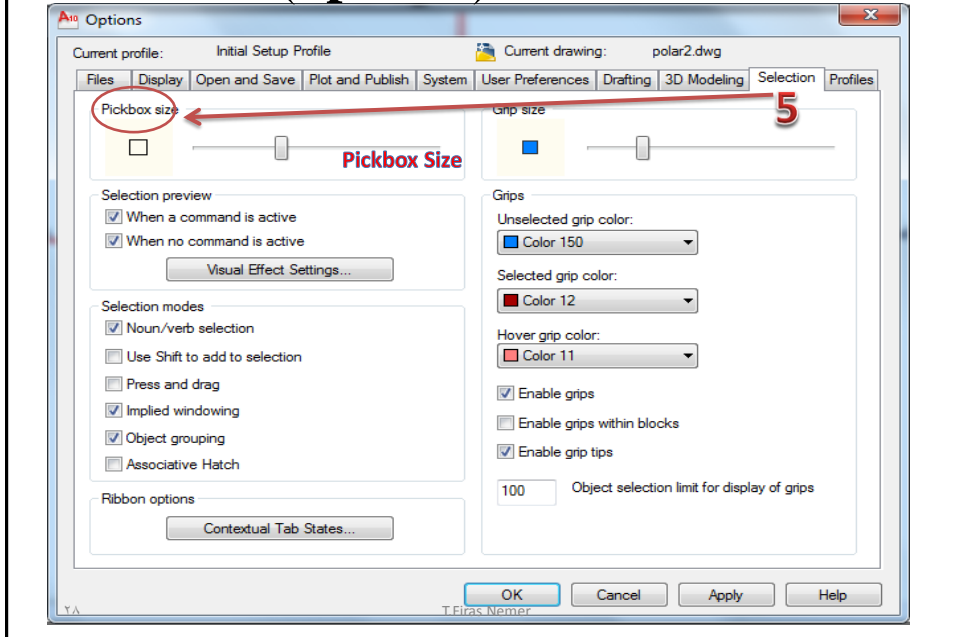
Options

Current profile: Initial Setup Profile

Current drawing: polar2.dwg

Files | Display | Open and Save | Plot and Publish | System | User Preferences | Drafting | 3D Modeling | Selection | Profiles

Pickbox size

5

Pickbox Size

Grip size

Selection preview

When a command is active

When no command is active

Visual Effect Settings...

Selection modes

Noun/verb selection

Use Shift to add to selection

Press and drag

Implied windowing

Object grouping

Associative Hatch

Ribbon options

Contextual Tab States...

Grips

Unselected grip color:

Color 150

Selected grip color:

Color 12

Hover grip color:

Color 11

Enable grips

Enable grips within blocks

Enable grip tips

100 Object selection limit for display of grips

OK Cancel Apply Help

٢٨

T.Firas Nemer